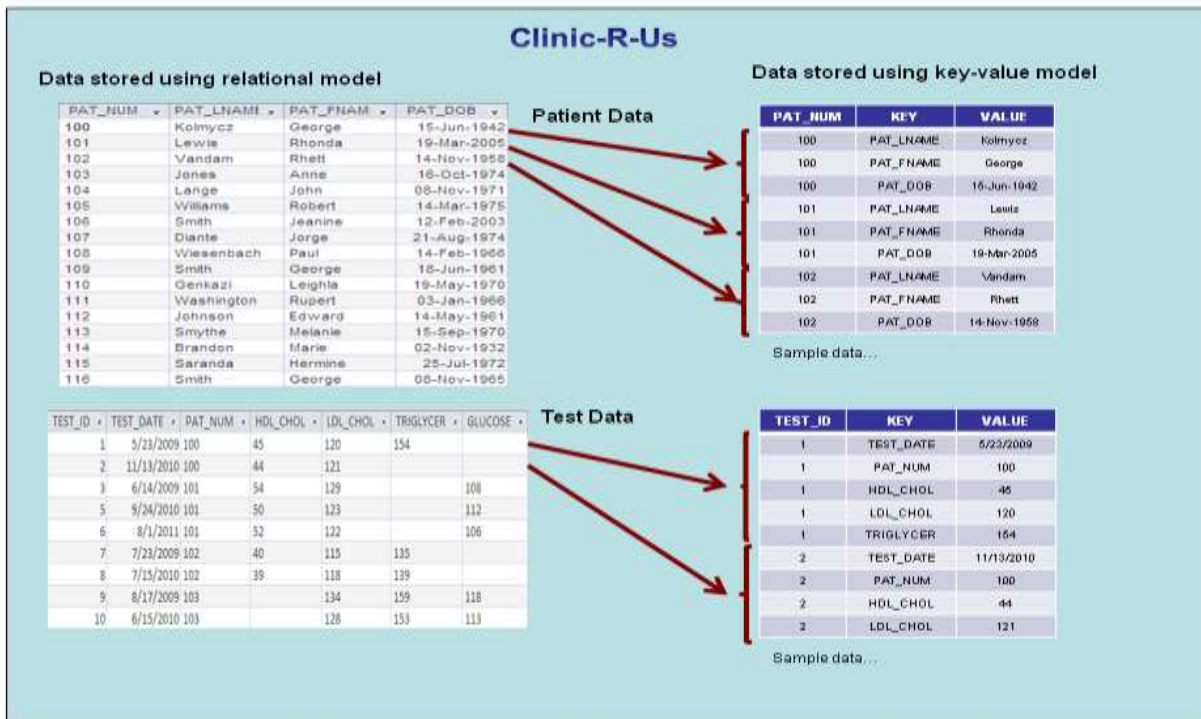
Clinic-R-Us

Data stored using relational model

| PAT_NUM | PAT_LNAME | PAT_FNAME | PAT_DOB |
|---|---|---|---|
| 100 | Kolmycz | George | 15-Jun-1942 |
| 101 | Lewis | Rhonda | 19-Mar-2005 |
| 102 | Vandam | Rhett | 14-Nov-1958 |
| 103 | Jones | Anne | 16-Oct-1974 |
| 104 | Lange | John | 08-Nov-1971 |
| 105 | Williams | Robert | 14-Mar-1975 |
| 106 | Smith | Jeanine | 12-Feb-2003 |
| 107 | Diante | Jorge | 21-Aug-1974 |
| 108 | Wiesenbach | Paul | 14-Feb-1966 |
| 109 | Smith | George | 18-Jun-1961 |
| 110 | Genkazi | Leighla | 19-May-1970 |
| 111 | Washington | Rupert | 03-Jan-1966 |
| 112 | Johnson | Edward | 14-May-1961 |
| 113 | Smythe | Melanie | 15-Sep-1970 |
| 114 | Brandon | Marie | 02-Nov-1932 |
| 115 | Saranda | Hermine | 25-Jul-1972 |
| 116 | Smith | George | 08-Nov-1965 |

Patient Data

Data stored using key-value model

| PAT_NUM | KEY | VALUE |
|---|---|---|
| 100 | PAT_LNAME | Kolmycz |
| 100 | PAT_FNAME | George |
| 100 | PAT_DOB | 15-Jun-1942 |
| 101 | PAT_LNAME | Lewis |
| 101 | PAT_FNAME | Rhonda |
| 101 | PAT_DOB | 19-Mar-2005 |
| 102 | PAT_LNAME | Vandam |
| 102 | PAT_FNAME | Rhett |
| 102 | PAT_DOB | 14-Nov-1958 |

Sample data...

| TEST_ID | TEST_DATE | PAT_NUM | HDL_CHOL | LDL_CHOL | TRIGLYCER | GLUCOSE |
|---|---|---|---|---|---|---|
| 1 | 5/23/2009 | 100 | 45 | 120 | 154 | |
| 2 | 11/13/2010 | 100 | 44 | 121 | | |
| 3 | 6/14/2009 | 101 | 54 | 129 | | 108 |
| 5 | 9/24/2010 | 101 | 50 | 123 | | 112 |
| 6 | 8/1/2011 | 101 | 52 | 122 | | 106 |
| 7 | 7/23/2009 | 102 | 40 | 115 | 135 | |
| 8 | 7/15/2010 | 102 | 39 | 118 | 139 | |
| 9 | 8/17/2009 | 103 | | 134 | 159 | 118 |
| 10 | 6/15/2010 | 103 | | 128 | 153 | 113 |

Test Data

| TEST_ID | KEY | VALUE |
|---|---|---|
| 1 | TEST_DATE | 5/23/2009 |
| 1 | PAT_NUM | 100 |
| 1 | HDL_CHOL | 45 |
| 1 | LDL_CHOL | 120 |
| 1 | TRIGLYCER | 154 |
| 2 | TEST_DATE | 11/13/2010 |
| 2 | PAT_NUM | 100 |
| 2 | HDL_CHOL | 44 |
| 2 | LDL_CHOL | 121 |

Sample data...